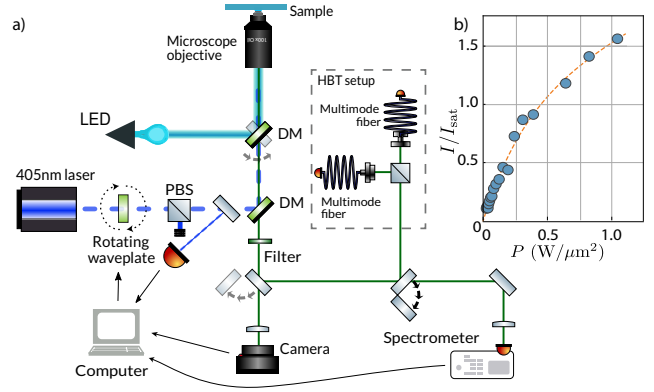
a)

Sample

Microscope objective

LED

DM

HBT setup

Multimode fiber

Multimode fiber

405nm laser

PBS

DM

Rotating waveplate

Filter

Camera

Spectrometer

Computer

b)

$I/I_{\mathrm{sat}}$

1.5

1.0

0.5

0.0

0.0

0.5

1.0

$P\ (\mathrm{W}/\mu\mathrm{m}^2)$